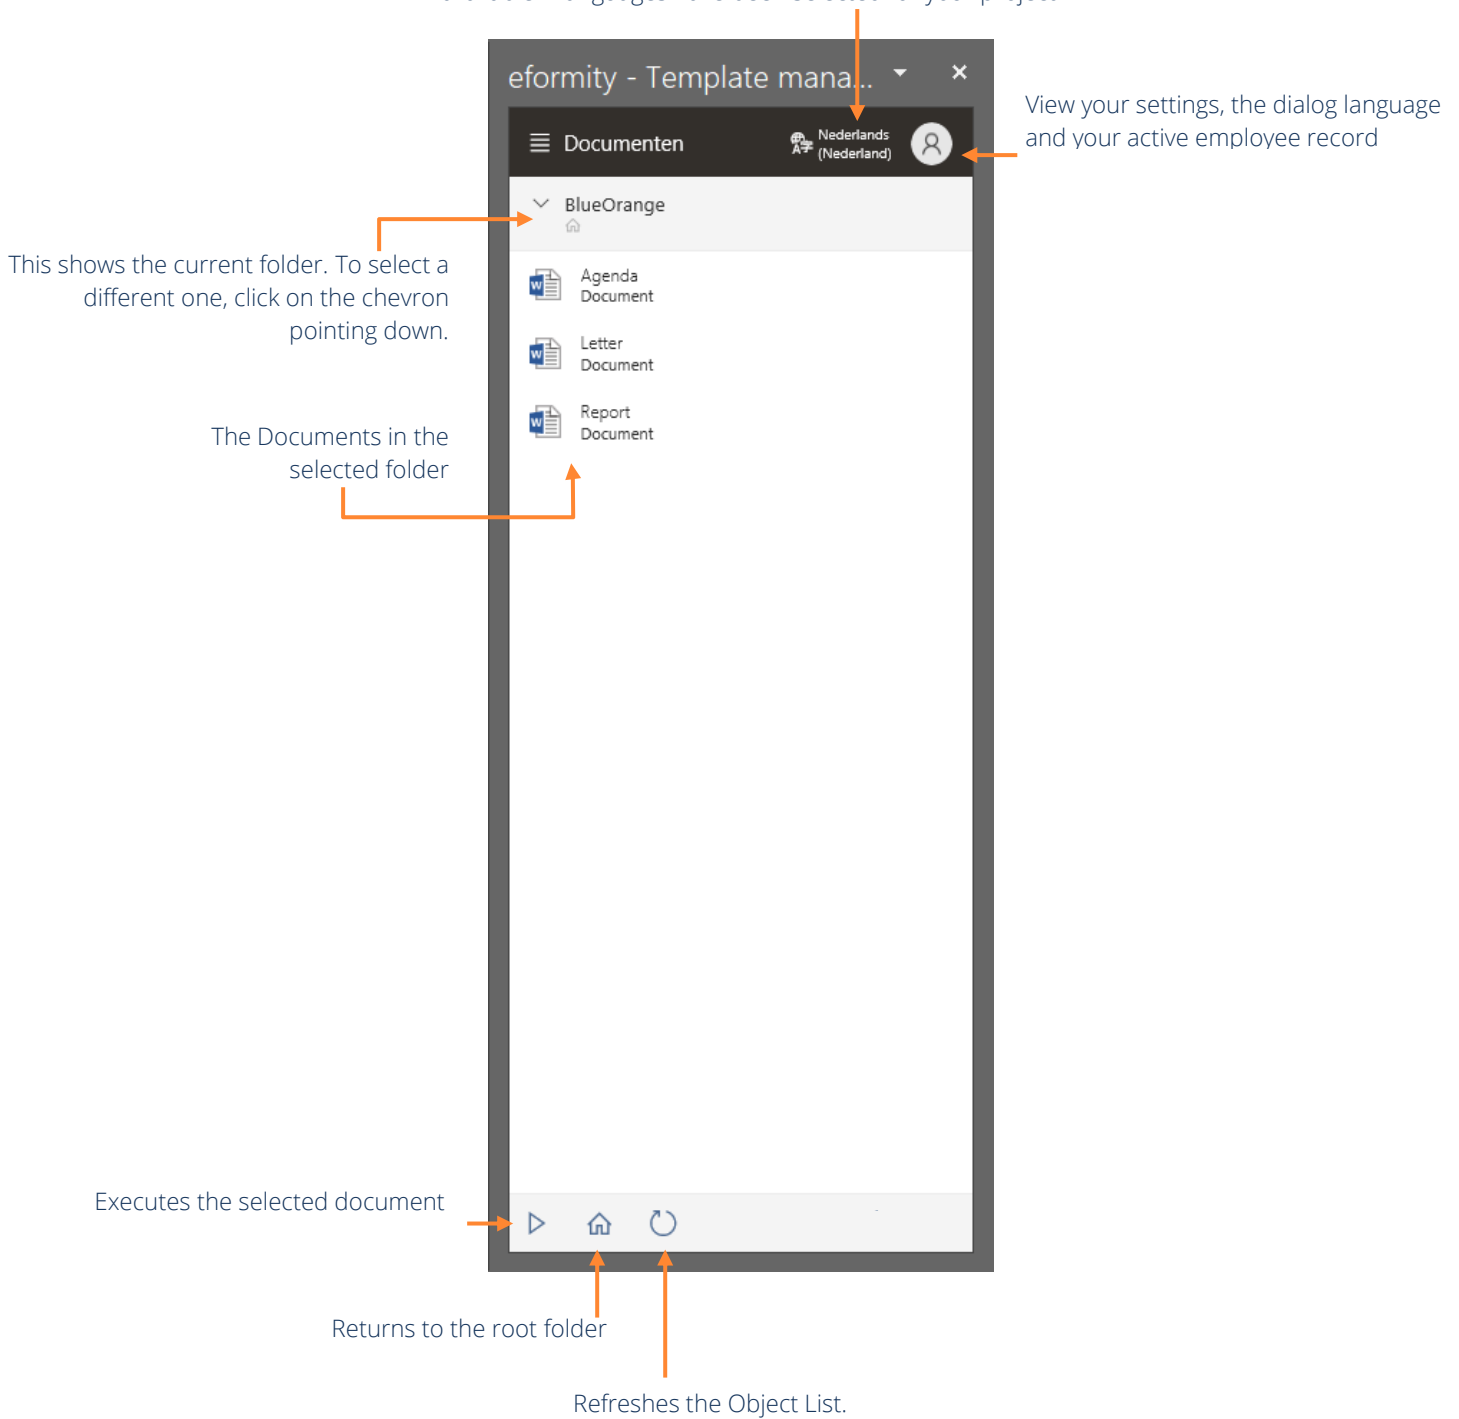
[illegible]

eformity - Template mana...

×

Documenten

Nederlands (Nederland)

View your settings, the dialog language and your active employee record

BlueOrange

This shows the current folder. To select a different one, click on the chevron pointing down.

Agenda
Document

Letter
Document

Report
Document

The Documents in the selected folder

Executes the selected document

Returns to the root folder

Refreshes the Object List.